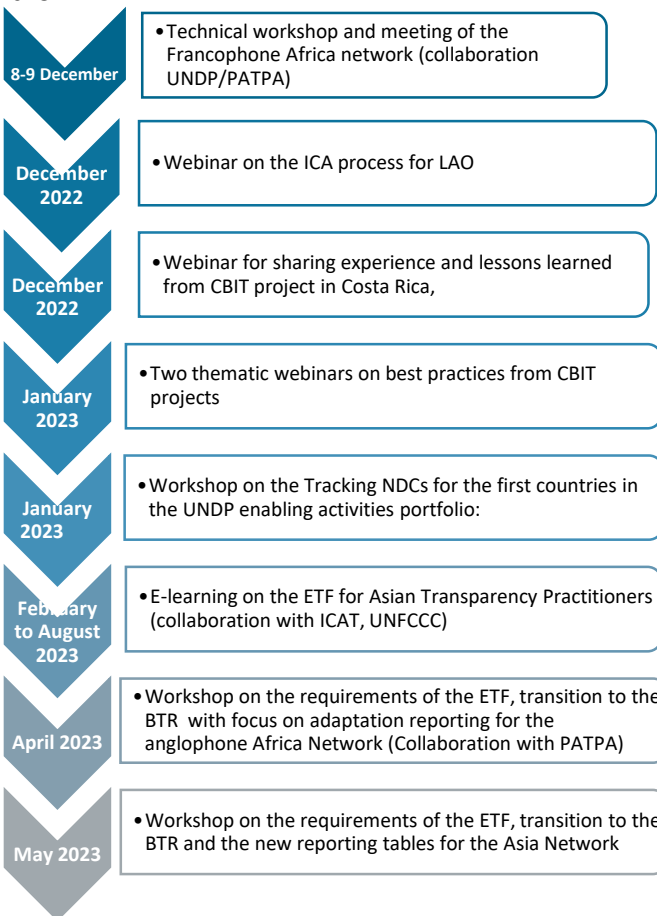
8-9 December

• Technical workshop and meeting of the Francophone Africa network (collaboration UNDP/PATPA)

December 2022

• Webinar on the ICA process for LAO

December 2022

• Webinar for sharing experience and lessons learned from CBIT project in Costa Rica,

January 2023

• Two thematic webinars on best practices from CBIT projects

January 2023

• Workshop on the Tracking NDCs for the first countries in the UNDP enabling activities portfolio:

February to August 2023

• E-learning on the ETF for Asian Transparency Practitioners (collaboration with ICAT, UNFCCC)

April 2023

• Workshop on the requirements of the ETF, transition to the BTR with focus on adaptation reporting for the anglophone Africa Network (Collaboration with PATPA)

May 2023

• Workshop on the requirements of the ETF, transition to the BTR and the new reporting tables for the Asia Network